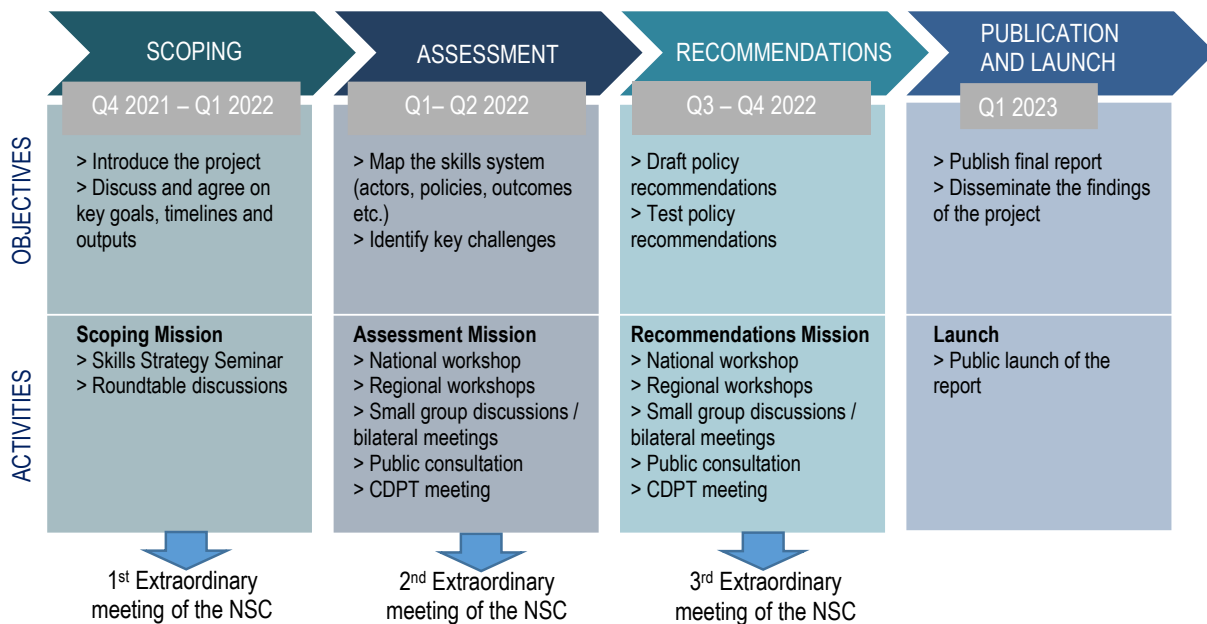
SCOPING

ASSESSMENT

RECOMMENDATIONS

PUBLICATION AND LAUNCH

Q4 2021 – Q1 2022

Q1– Q2 2022

Q3 – Q4 2022

Q1 2023

OBJECTIVES

> Introduce the project
> Discuss and agree on key goals, timelines and outputs

> Map the skills system (actors, policies, outcomes etc.)
> Identify key challenges

> Draft policy recommendations
> Test policy recommendations

> Publish final report
> Disseminate the findings of the project

ACTIVITIES

Scoping Mission
> Skills Strategy Seminar
> Roundtable discussions

Assessment Mission
> National workshop
> Regional workshops
> Small group discussions / bilateral meetings
> Public consultation
> CDPT meeting

Recommendations Mission
> National workshop
> Regional workshops
> Small group discussions / bilateral meetings
> Public consultation
> CDPT meeting

Launch
> Public launch of the report

1$^{st}$ Extraordinary meeting of the NSC

2$^{nd}$ Extraordinary meeting of the NSC

3$^{rd}$ Extraordinary meeting of the NSC